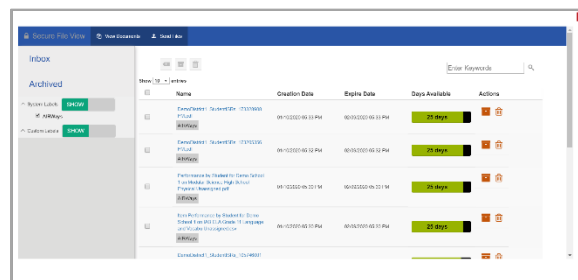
Secure File View    View Documents    Send Inbox

Inbox

Archived

System Labels SHOW

AIRWays

Custom Labels SHOW

Show 10 entries

Enter Keywords

| | Name | Creation Date | Expire Date | Days Available | Actions |
|---|---|---|---|---|---|
| | DemoDistrict_StudentISRs_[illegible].pdf AIRWays | 01/10/2020 05:33 PM | 02/03/2020 05:33 PM | 25 days | |
| | DemoDistrict_StudentISRs_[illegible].pdf AIRWays | 01/10/2020 05:32 PM | 02/03/2020 05:32 PM | 25 days | |
| | Performance by Student for Demo School 1 on Mobile Science High School Physical Science.pdf AIRWays | 01/10/2020 05:32 PM | 02/03/2020 05:32 PM | 25 days | |
| | Item Performance by Student for Demo School 1 on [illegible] Grade 11 Language and Vocabulary.pdf AIRWays | 01/10/2020 05:32 PM | 02/03/2020 05:32 PM | 25 days | |
| | DemoDistrict_StudentISRs_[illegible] | | | | |